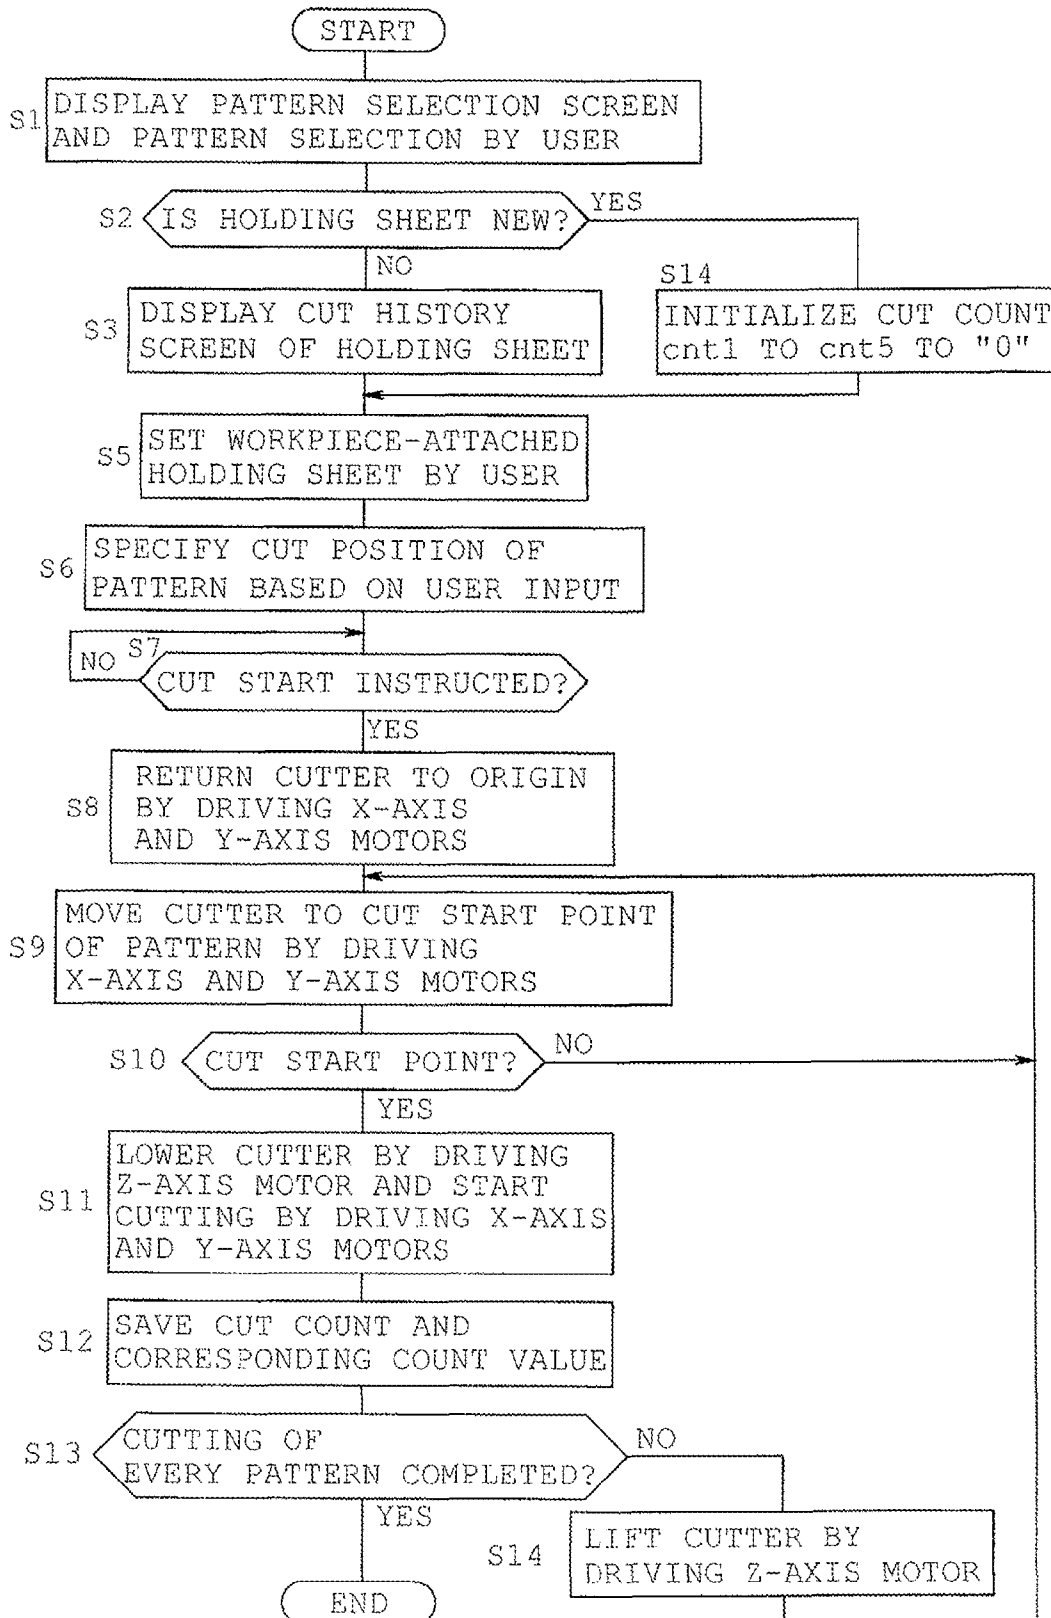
START

S1 DISPLAY PATTERN SELECTION SCREEN AND PATTERN SELECTION BY USER

S2 IS HOLDING SHEET NEW?

YES

NO

S3 DISPLAY CUT HISTORY SCREEN OF HOLDING SHEET

S14 INITIALIZE CUT COUNT cnt1 TO cnt5 TO "0"

S5 SET WORKPIECE-ATTACHED HOLDING SHEET BY USER

S6 SPECIFY CUT POSITION OF PATTERN BASED ON USER INPUT

NO

S7 CUT START INSTRUCTED?

YES

S8 RETURN CUTTER TO ORIGIN BY DRIVING X-AXIS AND Y-AXIS MOTORS

S9 MOVE CUTTER TO CUT START POINT OF PATTERN BY DRIVING X-AXIS AND Y-AXIS MOTORS

S10 CUT START POINT?

NO

YES

S11 LOWER CUTTER BY DRIVING Z-AXIS MOTOR AND START CUTTING BY DRIVING X-AXIS AND Y-AXIS MOTORS

S12 SAVE CUT COUNT AND CORRESPONDING COUNT VALUE

S13 CUTTING OF EVERY PATTERN COMPLETED?

NO

YES

S14 LIFT CUTTER BY DRIVING Z-AXIS MOTOR

END